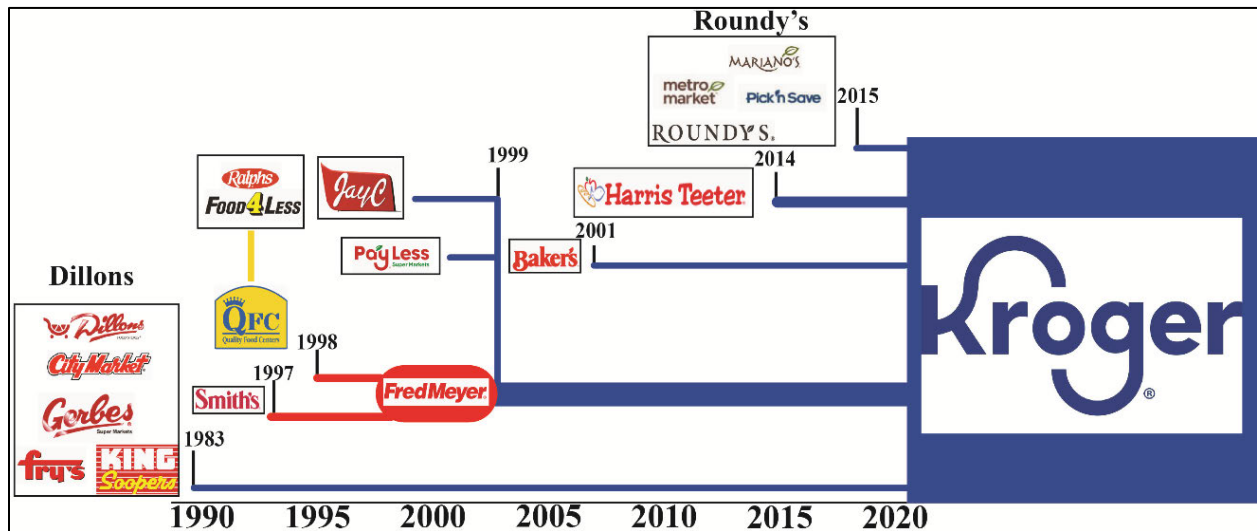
Roundy's

MARIANO'S

metro market

Pick'n Save

ROUNDY'S.

2015

2014

1999

Ralphs

FOOD 4 LESS

JayC

Harris Teeter

2001

PayLess Super Markets

Baker's

Dillons

QFC Quality Food Centers

1998

Dillons

City Market

1997

Smith's

FredMeyer

Gerbes Super Markets

1983

fry's

KING Soopers

Kroger

1990 1995 2000 2005 2010 2015 2020